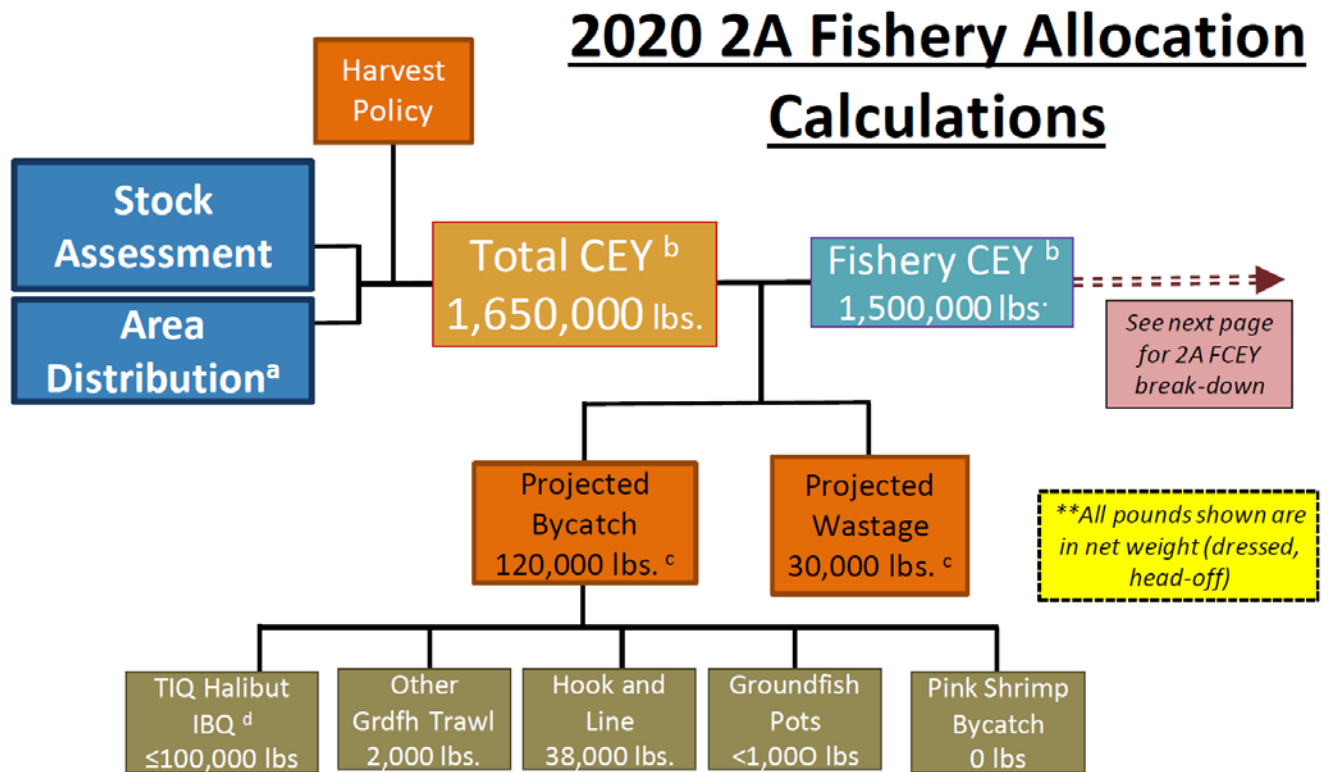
2020 2A Fishery Allocation Calculations

Harvest Policy

Stock Assessment

Area Distribution$^{a}$

Total CEY $^{b}$ 1,650,000 lbs.

Fishery CEY $^{b}$ 1,500,000 lbs.

See next page for 2A FCEY break-down

Projected Bycatch 120,000 lbs. $^{c}$

Projected Wastage 30,000 lbs. $^{c}$

**All pounds shown are in net weight (dressed, head-off)

TIQ Halibut IBQ $^{d}$ ≤100,000 lbs

Other Grdfh Trawl 2,000 lbs.

Hook and Line 38,000 lbs.

Groundfish Pots <1,000 lbs

Pink Shrimp Bycatch 0 lbs